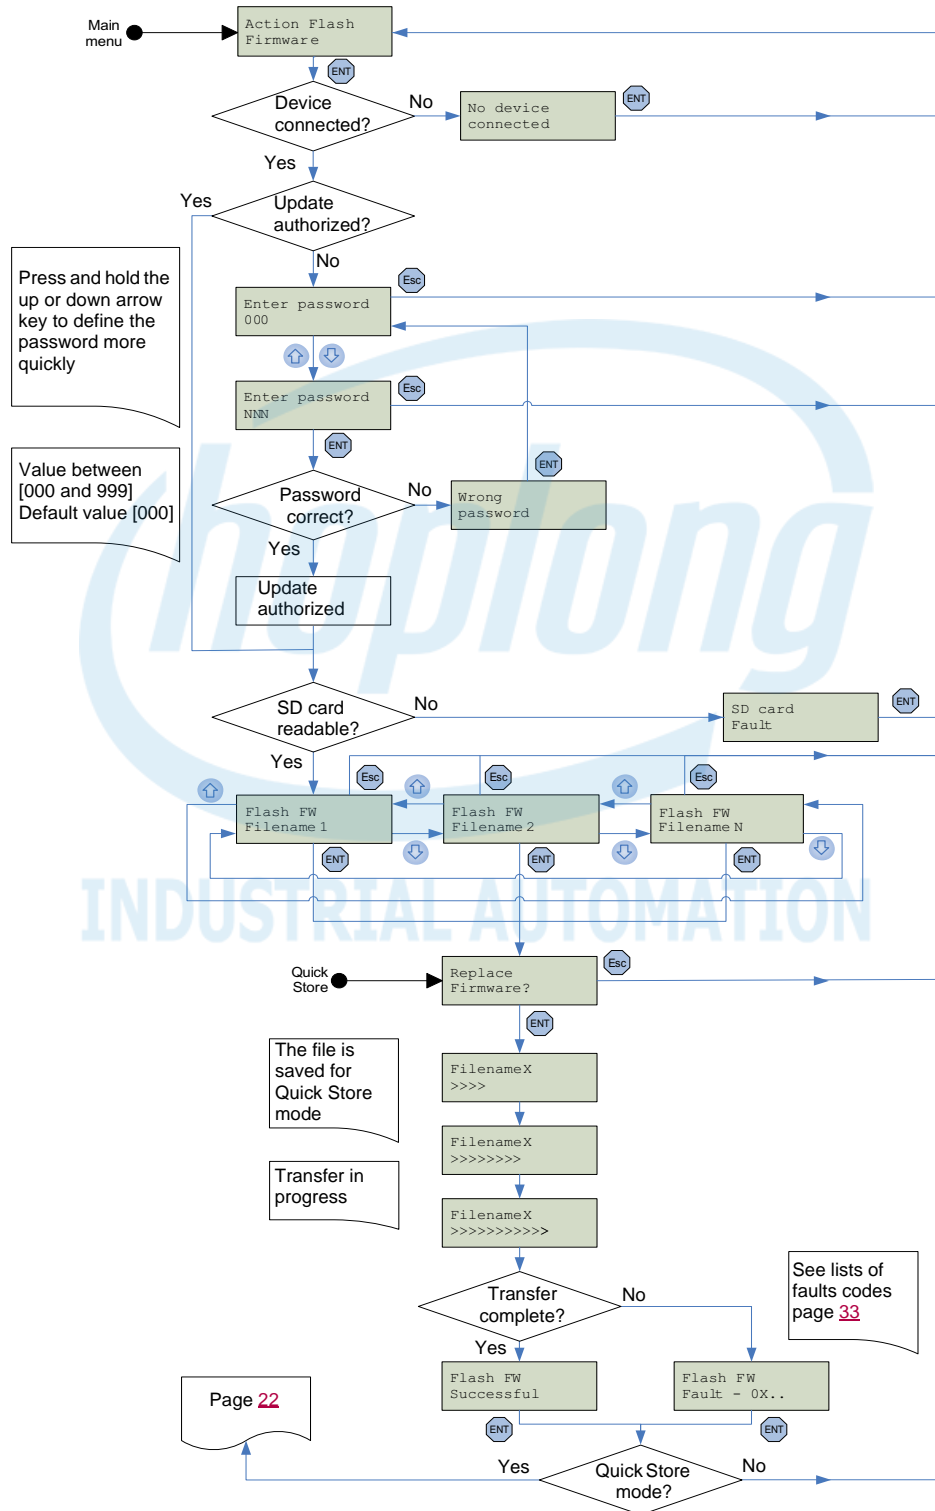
Main menu

Action Flash Firmware

ENT

Device connected?

No

No device connected

ENT

Yes

Yes

Update authorized?

No

Press and hold the up or down arrow key to define the password more quickly

Enter password 000

Esc

Enter password NNN

Esc

ENT

ENT

Value between [000 and 999] Default value [000]

Password correct?

No

Wrong password

Yes

Update authorized

SD card readable?

No

SD card Fault

ENT

Yes

Esc

Esc

Esc

Flash FW Filename 1

Flash FW Filename 2

Flash FW Filename N

ENT

ENT

ENT

INDUSTRIAL AUTOMATION

Quick Store

Replace Firmware?

Esc

ENT

The file is saved for Quick Store mode

FilenameX >>>>

FilenameX >>>>>>>>

Transfer in progress

FilenameX >>>>>>>>>>>

See lists of faults codes page 33

Transfer complete?

No

Yes

Flash FW Successful

Flash FW Fault - 0X..

Page 22

ENT

ENT

Yes

Quick Store mode?

No